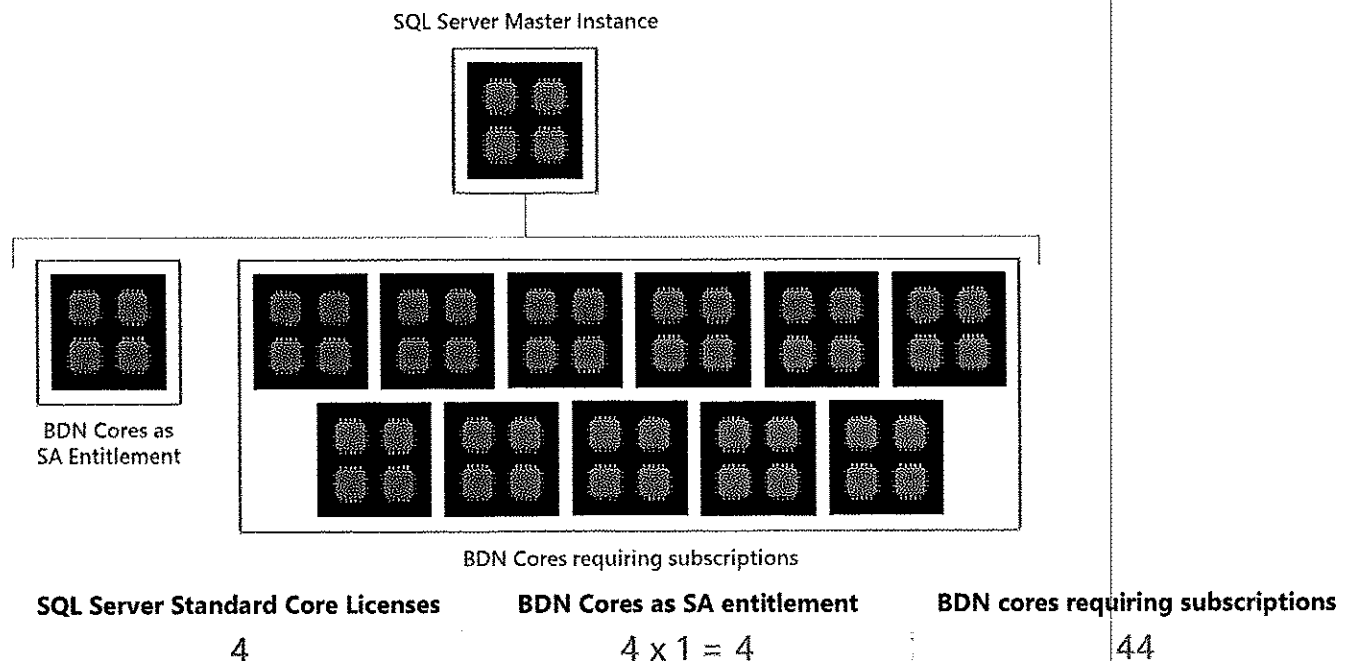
SQL Server Master Instance

BDN Cores as SA Entitlement

BDN Cores requiring subscriptions

| SQL Server Standard Core Licenses | BDN Cores as SA entitlement | BDN cores requiring subscriptions |
|---|---|---|
| 4 | $4 \times 1 = 4$ | 44 |